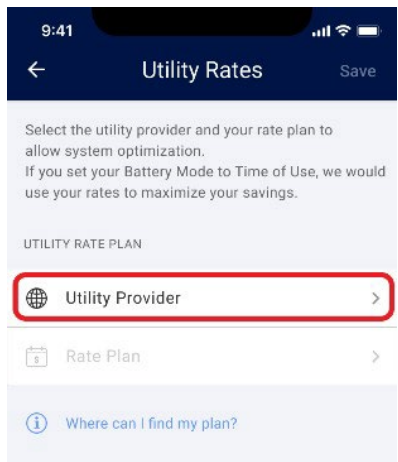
9:41

Utility Rates

Save

Select the utility provider and your rate plan to allow system optimization.
If you set your Battery Mode to Time of Use, we would use your rates to maximize your savings.

UTILITY RATE PLAN

Utility Provider

$

Rate Plan

Where can I find my plan?